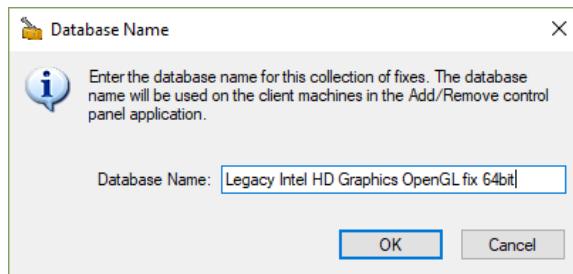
Database Name

Enter the database name for this collection of fixes. The database name will be used on the client machines in the Add/Remove control panel application.

Database Name: Legacy Intel HD Graphics OpenGL fix 64bit

OK

Cancel